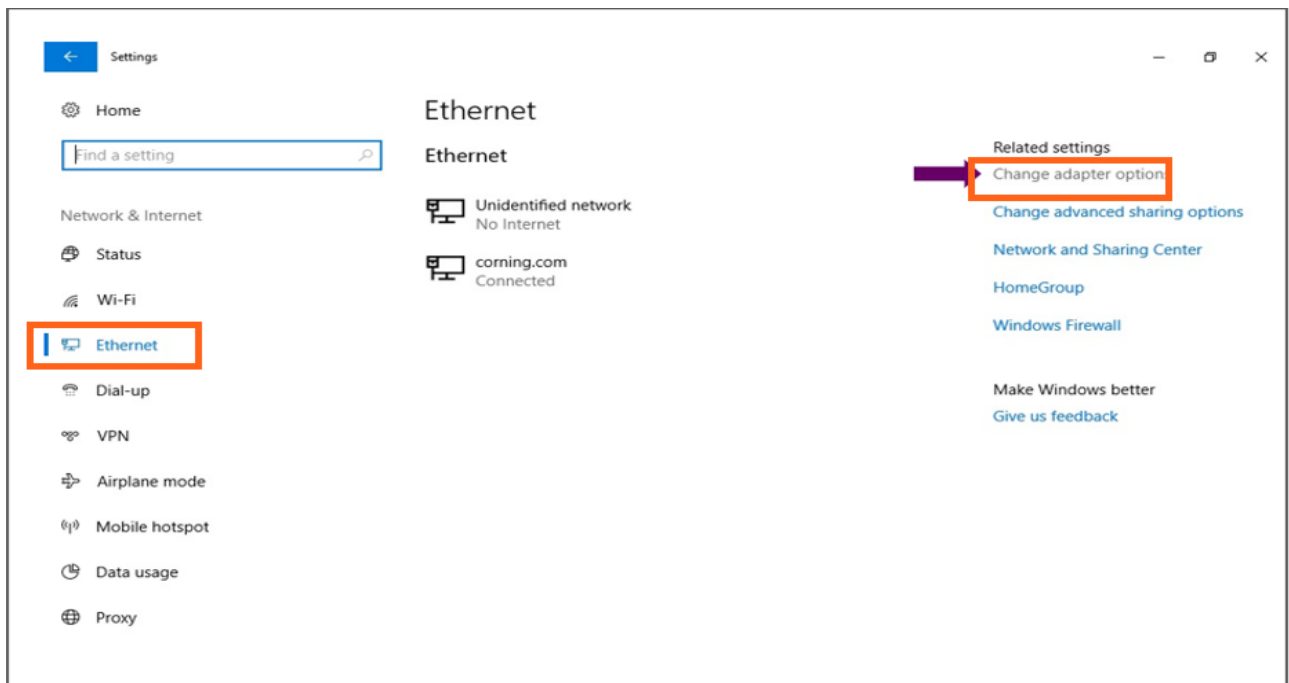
Settings

Home

Find a setting

Network & Internet

Status

Wi-Fi

Ethernet

Dial-up

VPN

Airplane mode

Mobile hotspot

Data usage

Proxy

Ethernet

Ethernet

Unidentified network
No Internet

corning.com
Connected

Related settings
Change adapter options
Change advanced sharing options
Network and Sharing Center
HomeGroup
Windows Firewall

Make Windows better
Give us feedback